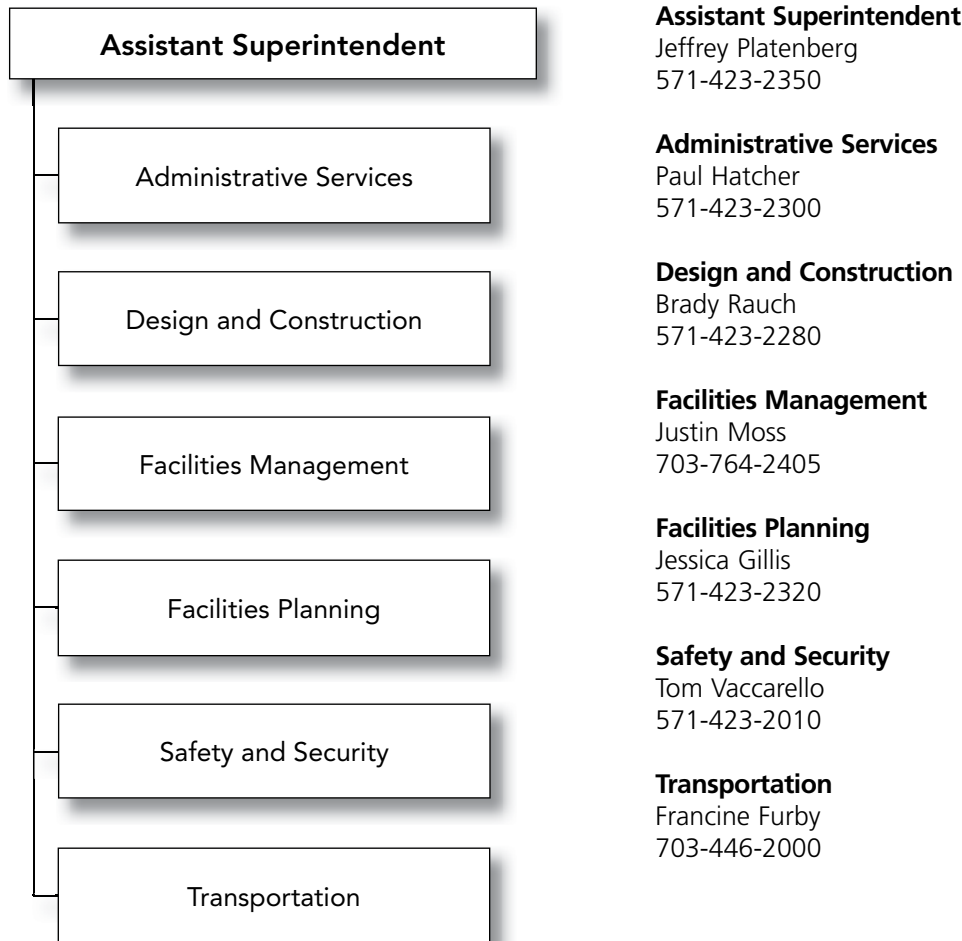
Assistant Superintendent

Administrative Services

Design and Construction

Facilities Management

Facilities Planning

Safety and Security

Transportation

**Assistant Superintendent**
Jeffrey Platenberg
571-423-2350

**Administrative Services**
Paul Hatcher
571-423-2300

**Design and Construction**
Brady Rauch
571-423-2280

**Facilities Management**
Justin Moss
703-764-2405

**Facilities Planning**
Jessica Gillis
571-423-2320

**Safety and Security**
Tom Vaccarello
571-423-2010

**Transportation**
Francine Furby
703-446-2000